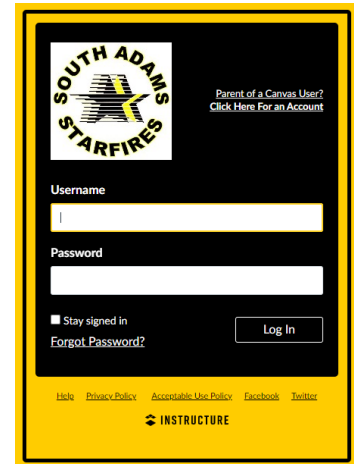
SOUTH ADAMS STARFIRES

Parent of a Canvas User?
Click Here For an Account

Username

Password

Stay signed in

Log In

Forgot Password?

Help Privacy Policy Acceptable Use Policy Facebook Twitter

INSTRUCTURE